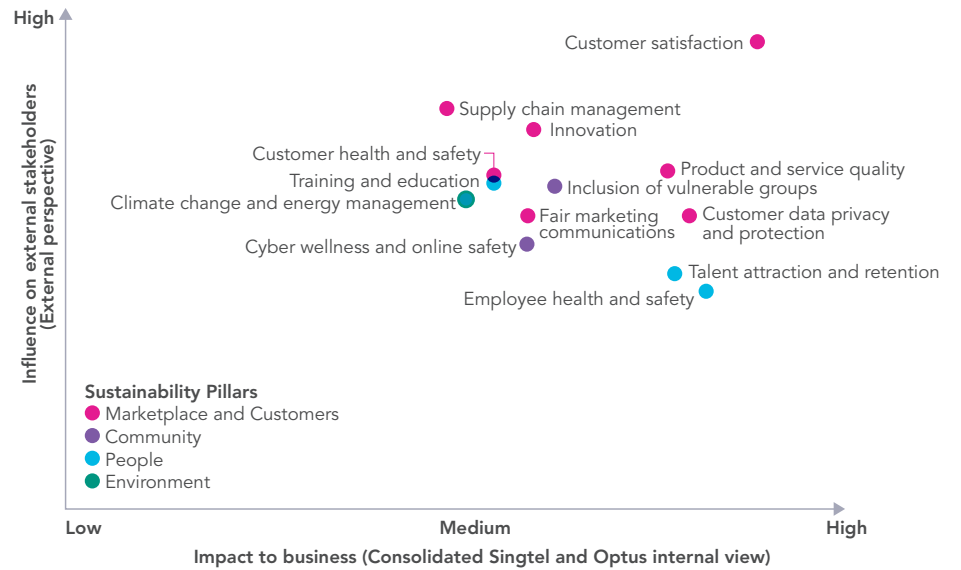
High

Influence on external stakeholders (External perspective)

Customer satisfaction

Supply chain management

Innovation

Customer health and safety

Product and service quality

Training and education

Inclusion of vulnerable groups

Climate change and energy management

Fair marketing communications

Customer data privacy and protection

Cyber wellness and online safety

Talent attraction and retention

Employee health and safety

Sustainability Pillars
Marketplace and Customers
Community
People
Environment

Low

Medium

High

Impact to business (Consolidated Singtel and Optus internal view)